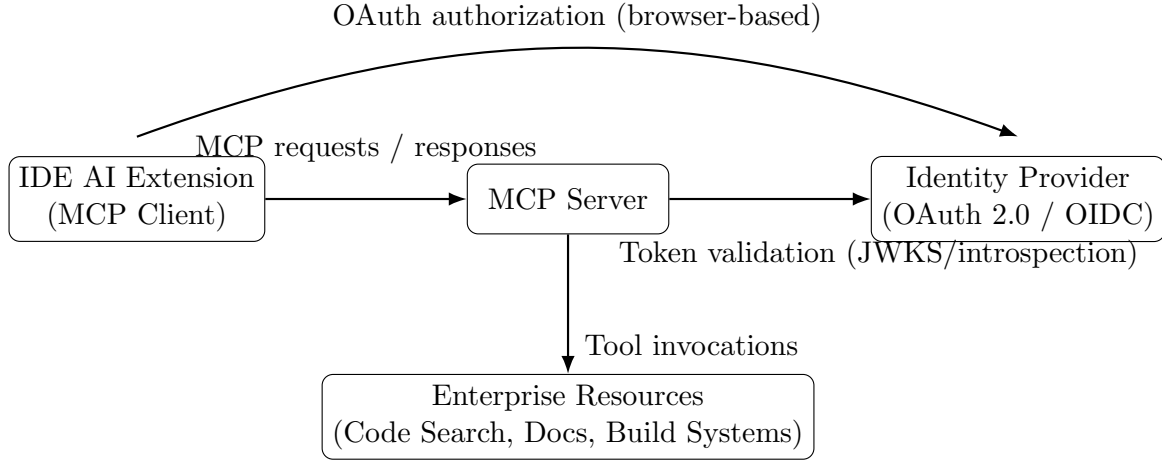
OAuth authorization (browser-based)

MCP requests / responses

IDE AI Extension
(MCP Client)

MCP Server

Identity Provider
(OAuth 2.0 / OIDC)

Token validation (JWKS/introspection)

Tool invocations

Enterprise Resources
(Code Search, Docs, Build Systems)